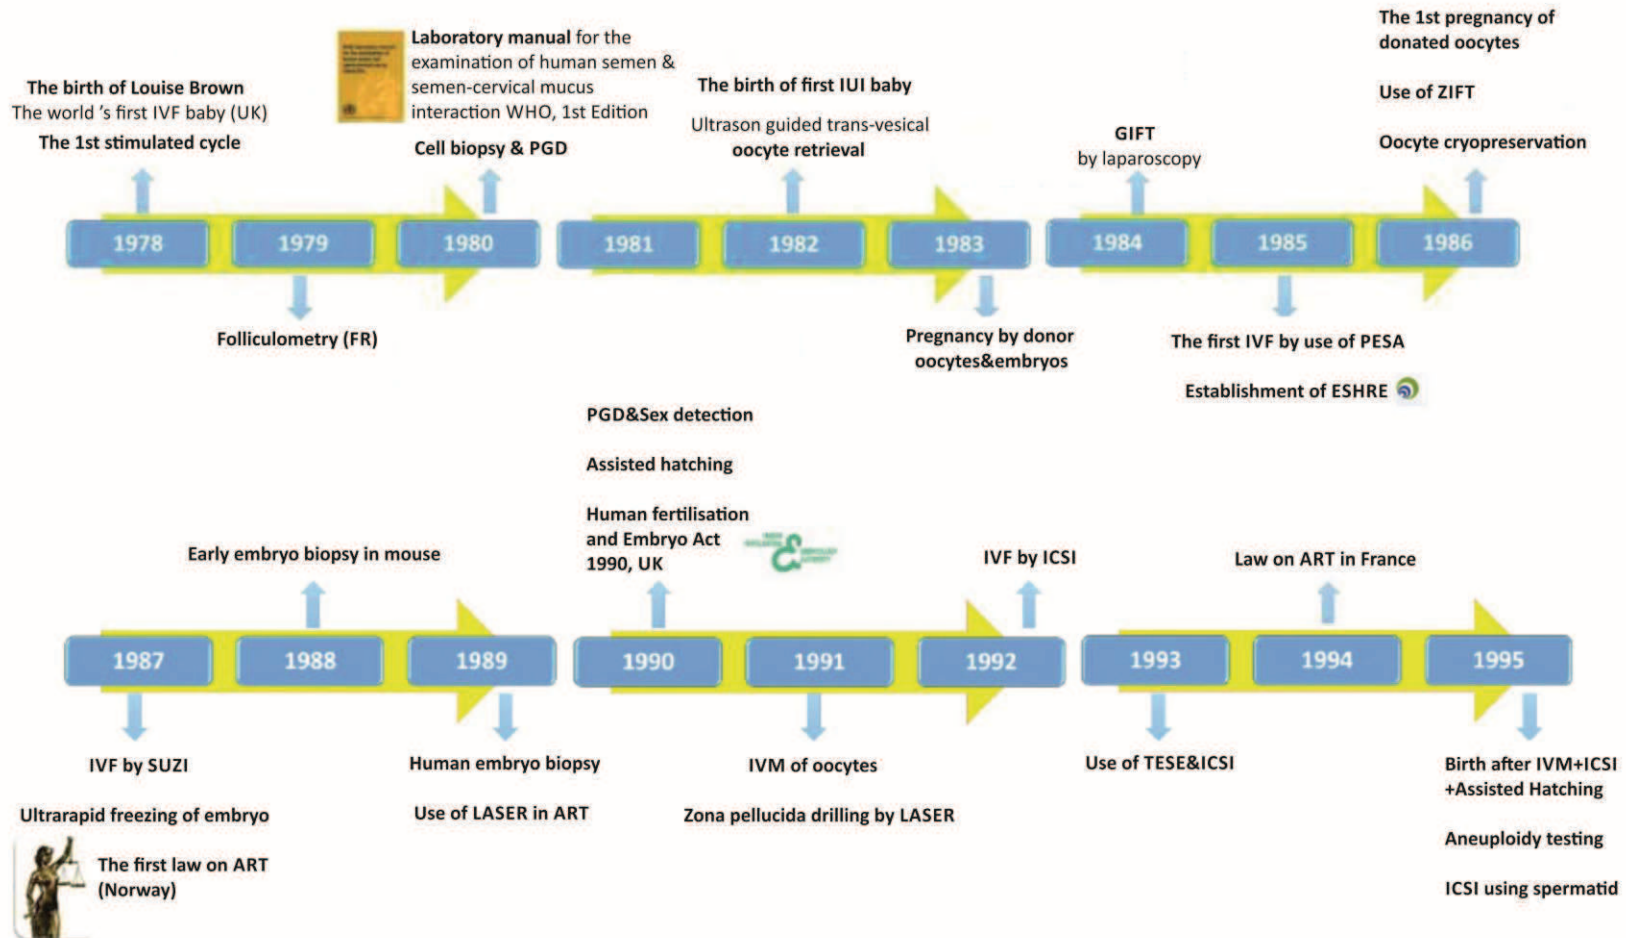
The birth of Louise Brown
The world 's first IVF baby (UK)

The 1st stimulated cycle

Laboratory manual for the examination of human semen & semen-cervical mucus interaction WHO, 1st Edition

Cell biopsy & PGD

The birth of first IUI baby

Ultrason guided trans-vesical oocyte retrieval

GIFT
by laparoscopy

The 1st pregnancy of donated oocytes

Use of ZIFT

Oocyte cryopreservation

1978 1979 1980 1981 1982 1983 1984 1985 1986

Folliculometry (FR)

Pregnancy by donor oocytes&embryos

The first IVF by use of PESA

Establishment of ESHRE

PGD&Sex detection

Assisted hatching

Human fertilisation and Embryo Act 1990, UK

Early embryo biopsy in mouse

IVF by ICSI

Law on ART in France

1987 1988 1989 1990 1991 1992 1993 1994 1995

IVF by SUZI

Ultrarapid freezing of embryo

The first law on ART (Norway)

Human embryo biopsy

Use of LASER in ART

IVM of oocytes

Zona pellucida drilling by LASER

Use of TESE&ICSI

Birth after IVM+ICSI +Assisted Hatching

Aneuploidy testing

ICSI using spermatid